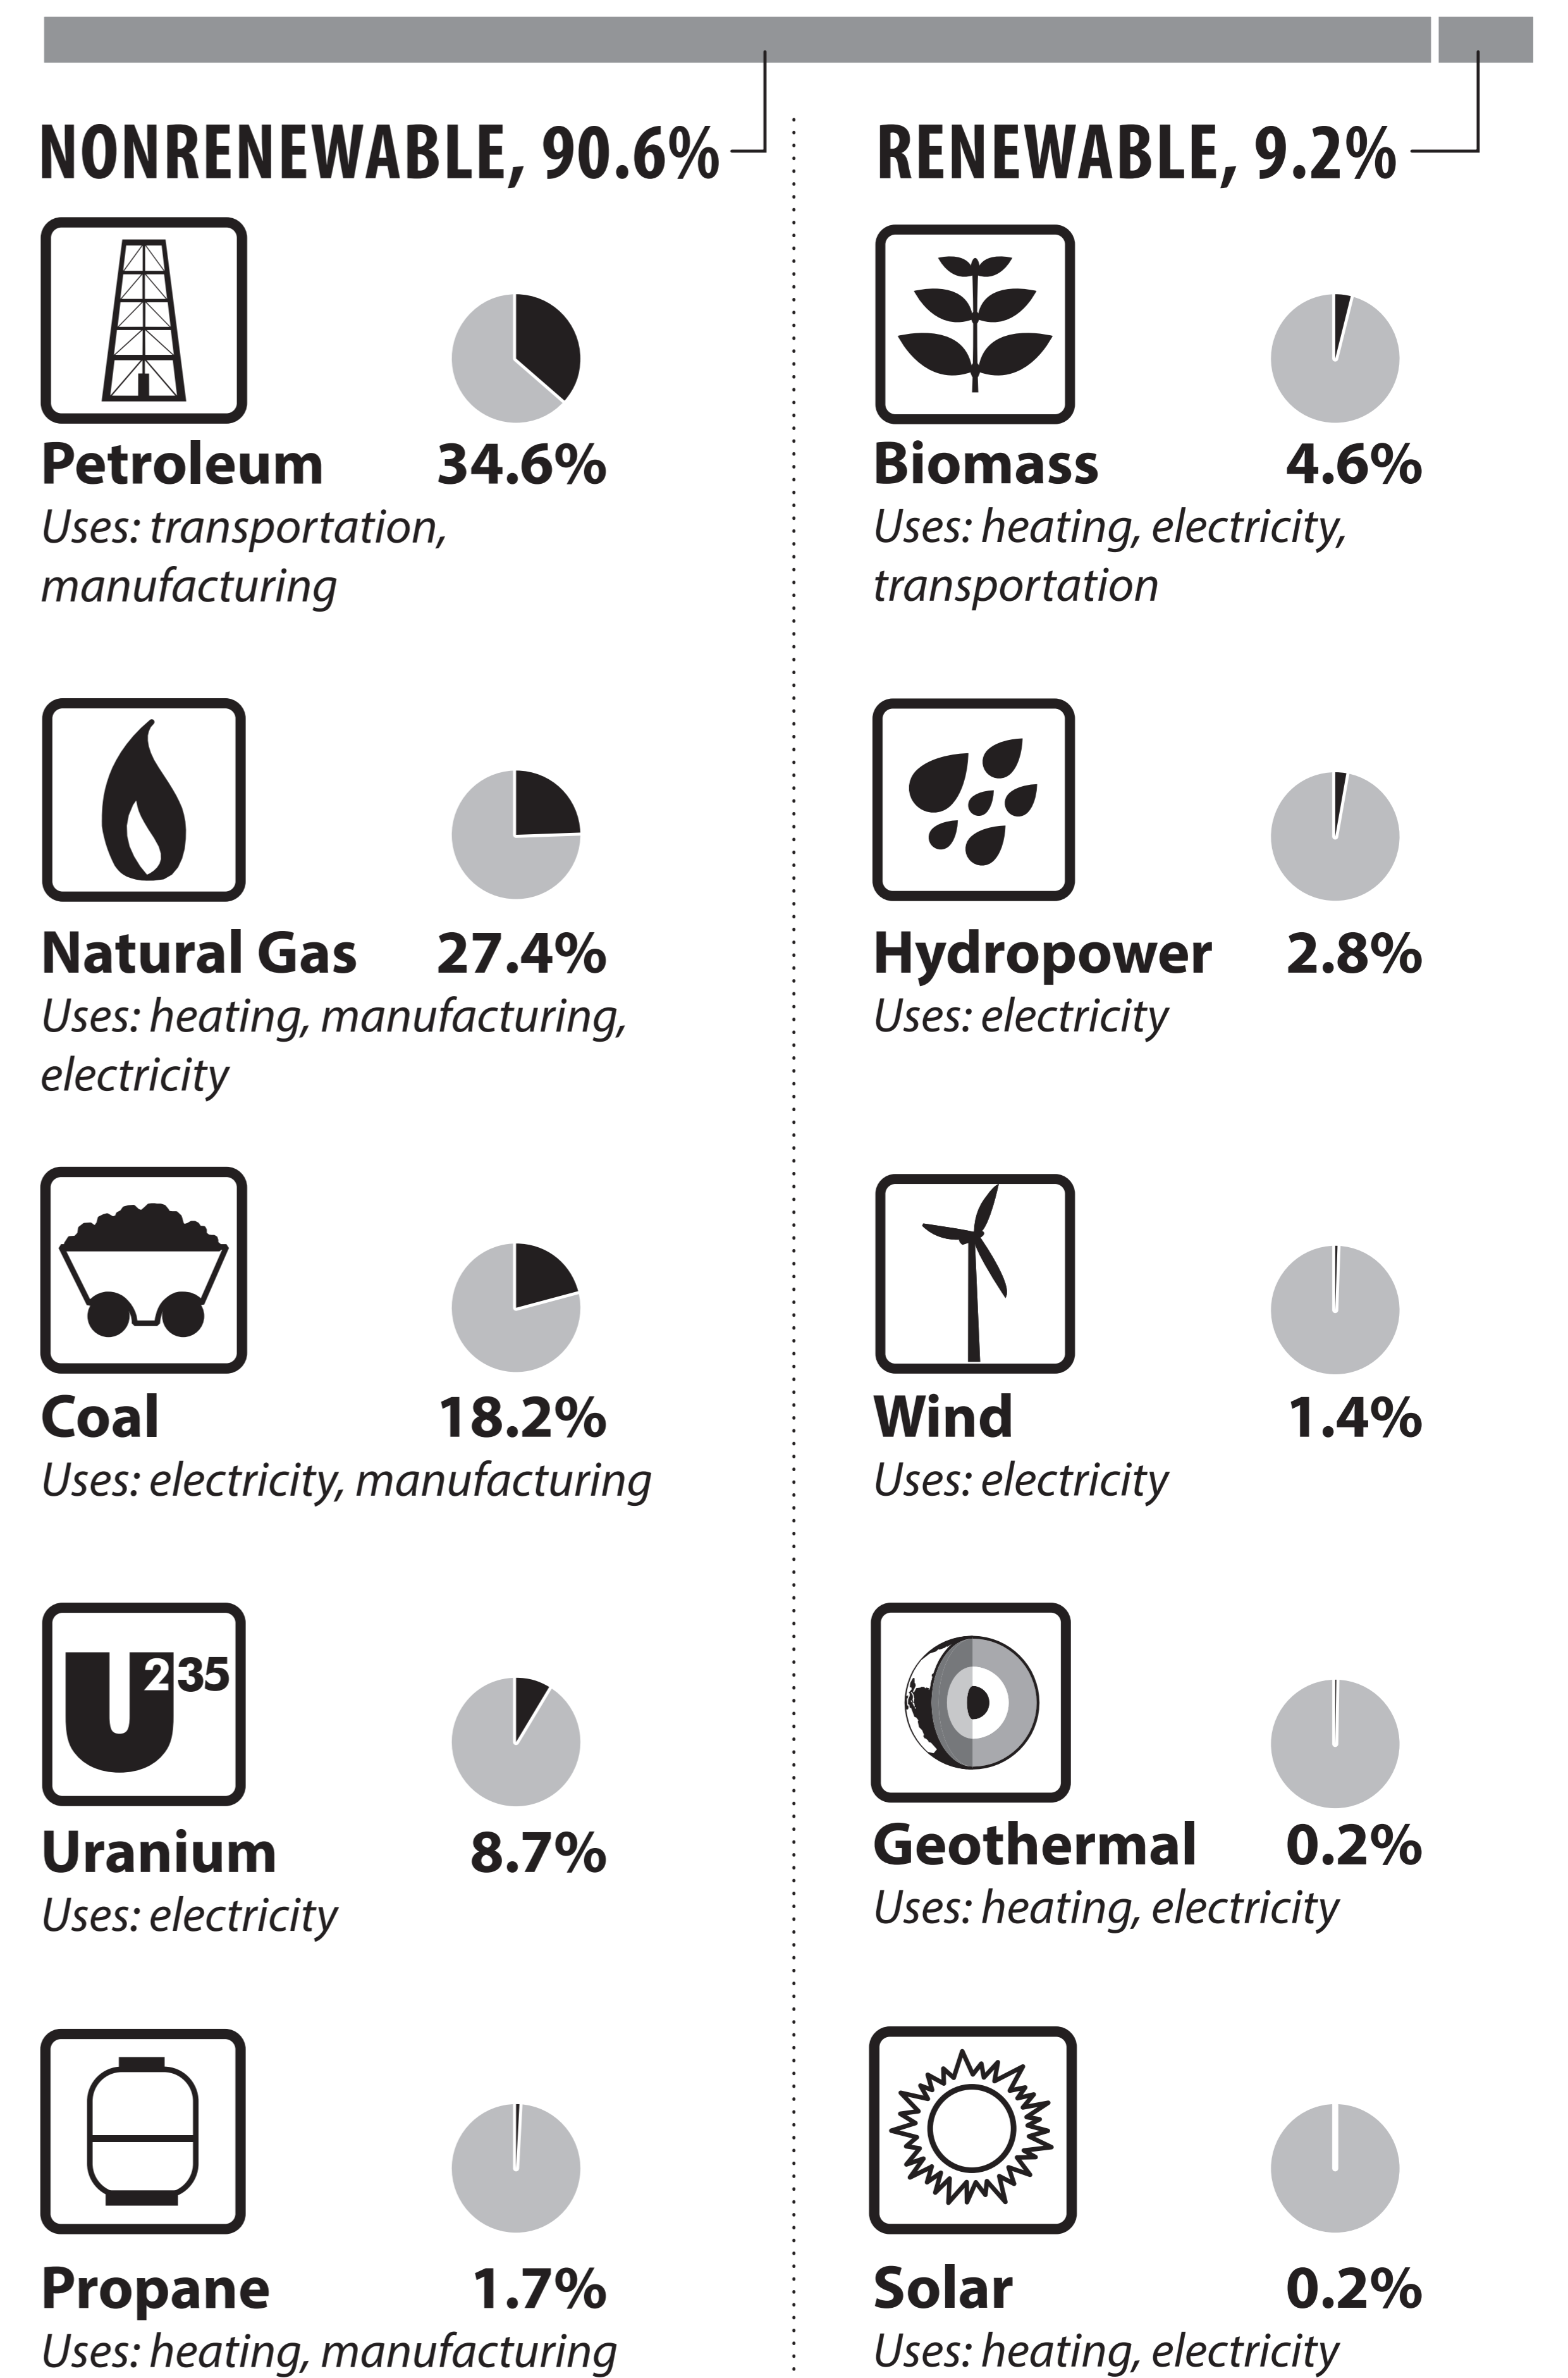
NONRENEWABLE, 90.6%

Petroleum 34.6%
Uses: transportation, manufacturing

Natural Gas 27.4%
Uses: heating, manufacturing, electricity

Coal 18.2%
Uses: electricity, manufacturing

U235

Uranium 8.7%
Uses: electricity

Propane 1.7%
Uses: heating, manufacturing

RENEWABLE, 9.2%

Biomass 4.6%
Uses: heating, electricity, transportation

Hydropower 2.8%
Uses: electricity

Wind 1.4%
Uses: electricity

Geothermal 0.2%
Uses: heating, electricity

Solar 0.2%
Uses: heating, electricity